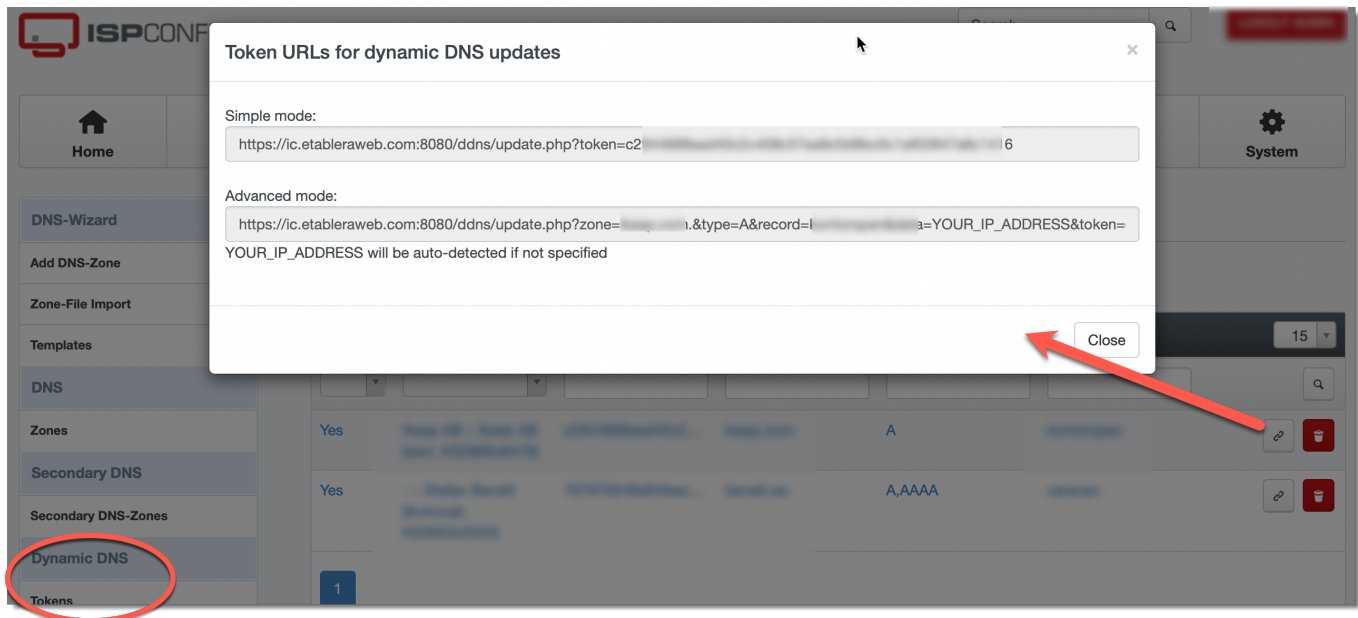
ISPCONF

Token URLs for dynamic DNS updates

×

Simple mode:

https://ic.etableraweb.com:8080/ddns/update.php?token=c2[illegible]6

Advanced mode:

https://ic.etableraweb.com:8080/ddns/update.php?zone=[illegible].&type=A&record=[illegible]a=YOUR_IP_ADDRESS&token=

YOUR_IP_ADDRESS will be auto-detected if not specified

Close

Home

System

DNS-Wizard

Add DNS-Zone

Zone-File Import

Templates

DNS

Zones

Secondary DNS

Secondary DNS-Zones

Dynamic DNS

Tokens

15

| Yes | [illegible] | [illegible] | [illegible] | A | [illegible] |
|---|---|---|---|---|---|
| Yes | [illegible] | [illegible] | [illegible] | A,AAAA | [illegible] |

1